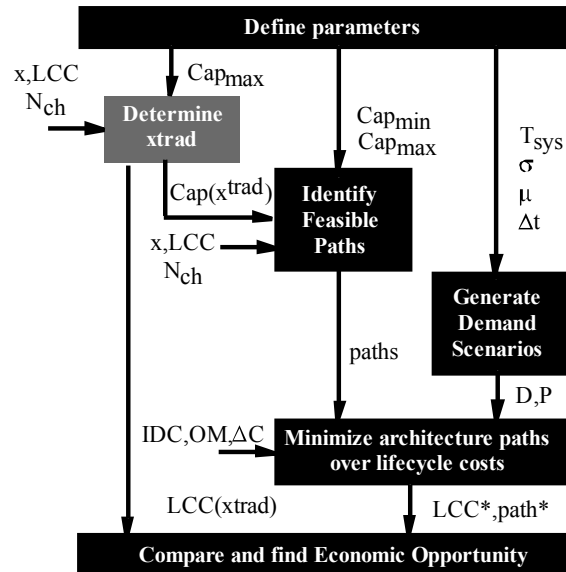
Define parameters

x,LCC
$N_{ch}$

$Cap_{max}$

Determine xtrad

$Cap_{min}$
$Cap_{max}$

$T_{sys}$
$\sigma$
$\mu$
$\Delta t$

$Cap(x^{trad})$

Identify Feasible Paths

x,LCC
$N_{ch}$

Generate Demand Scenarios

paths

D,P

IDC,OM,$\Delta$C

Minimize architecture paths over lifecycle costs

LCC(xtrad)

LCC*,path*

Compare and find Economic Opportunity